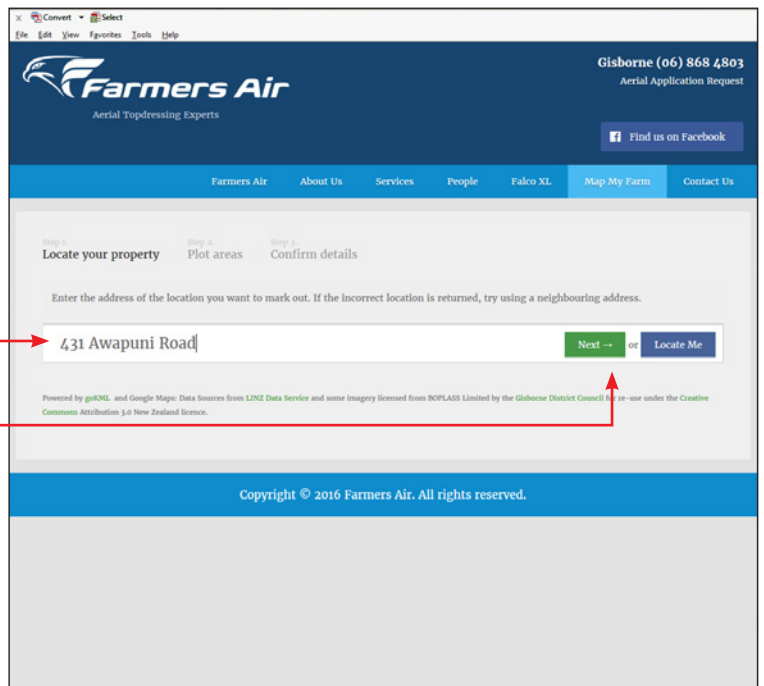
x Convert ▾ Select
File Edit View Favorites Tools Help

Farmers Air
Aerial Topdressing Experts

Gisborne (06) 868 4803
Aerial Application Request

Find us on Facebook

Farmers Air About Us Services People Falco XL Map My Farm Contact Us

Step 1.
Locate your property
Step 2.
Plot areas
Step 3.
Confirm details

Enter the address of the location you want to mark out. If the incorrect location is returned, try using a neighbouring address.

431 Awapuni Road

Next → or Locate Me

Powered by goKML and Google Maps: Data Sources from LINZ Data Service and some imagery licensed from BOPLASS Limited by the Gisborne District Council for re-use under the Creative Commons Attribution 3.0 New Zealand licence.

Copyright © 2016 Farmers Air. All rights reserved.